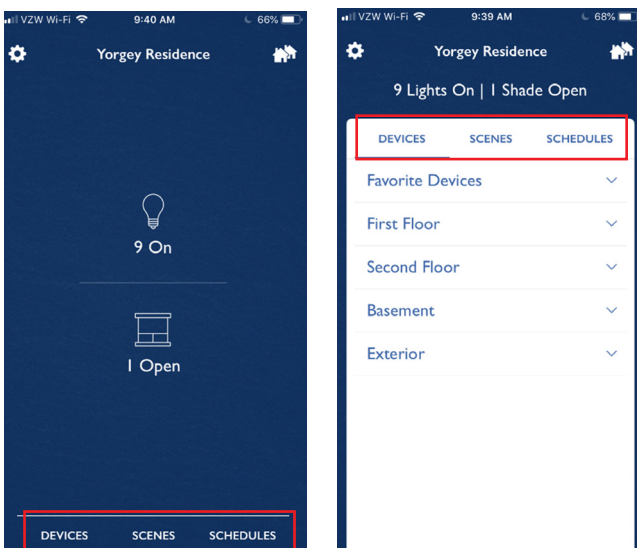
VZW Wi-Fi 9:40 AM 66%

Yorgey Residence

9 On

1 Open

DEVICES SCENES SCHEDULES

VZW Wi-Fi 9:39 AM 68%

Yorgey Residence

9 Lights On | 1 Shade Open

DEVICES SCENES SCHEDULES

Favorite Devices

First Floor

Second Floor

Basement

Exterior